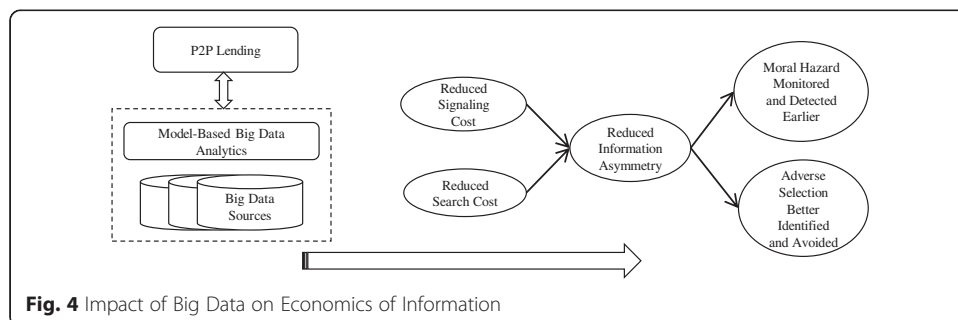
P2P Lending

Model-Based Big Data Analytics

Big Data Sources

Reduced Signaling Cost

Reduced Search Cost

Reduced Information Asymmetry

Moral Hazard Monitored and Detected Earlier

Adverse Selection Better Identified and Avoided

**Fig. 4** Impact of Big Data on Economics of Information